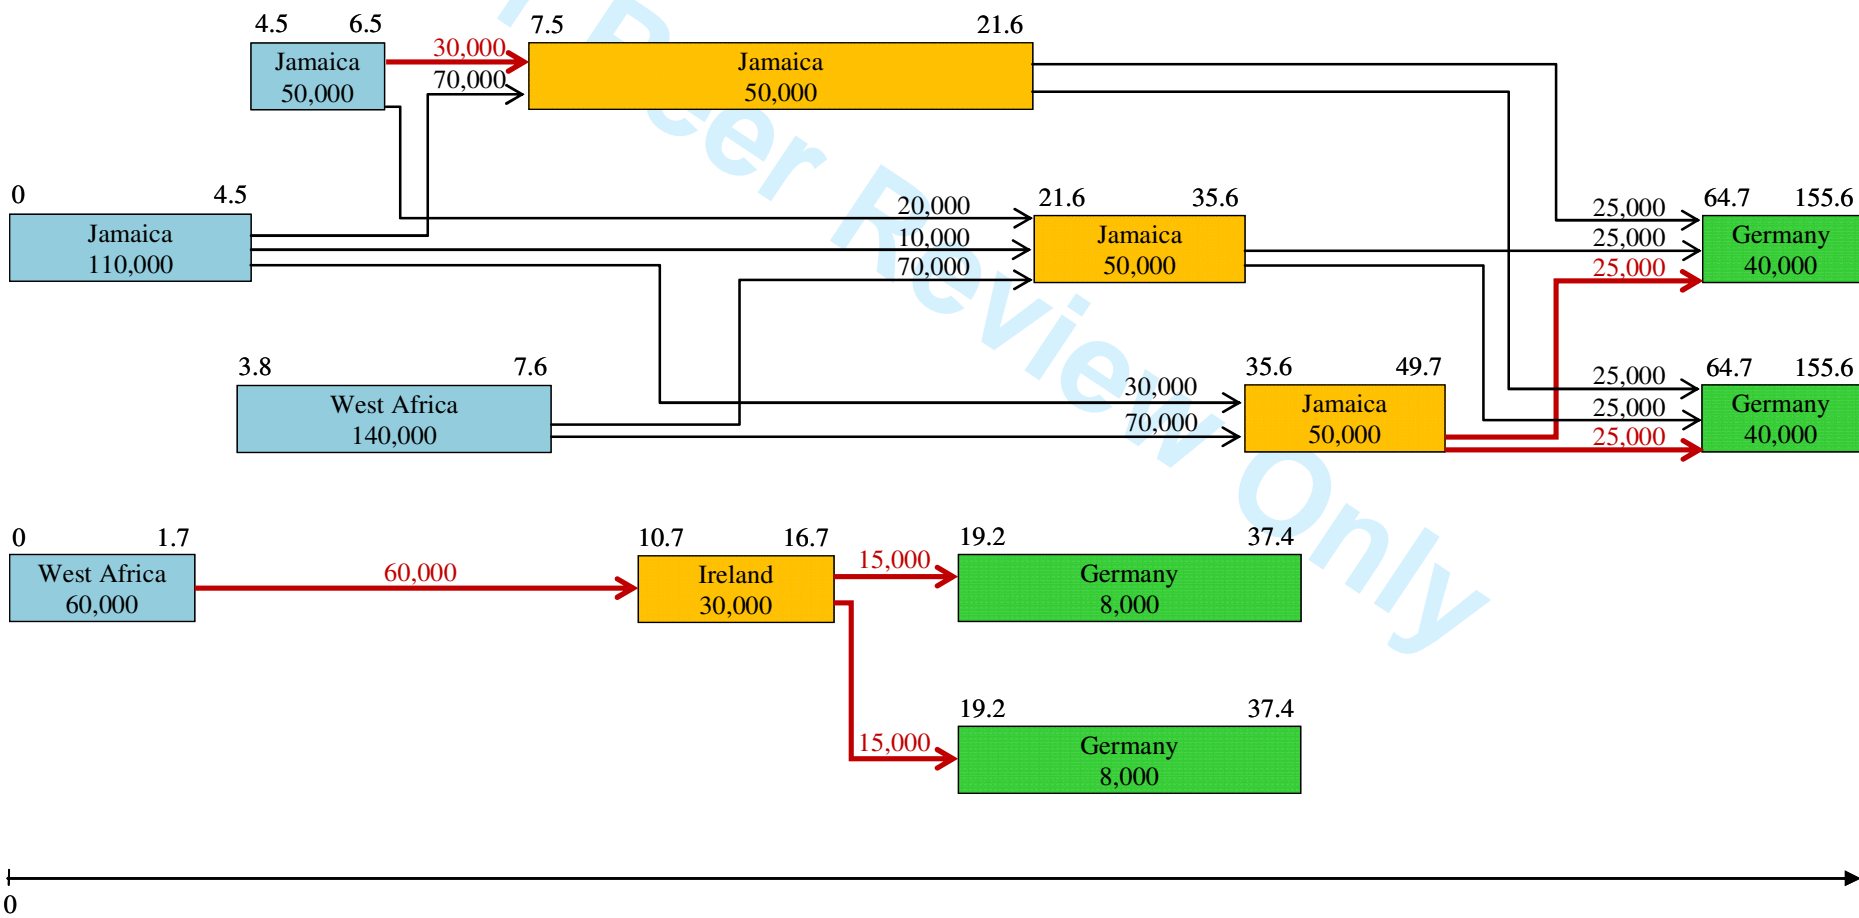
For Peer Review Only

4.5 6.5
Jamaica
50,000

30,000
70,000

7.5 21.6
Jamaica
50,000

0 4.5
Jamaica
110,000

20,000
10,000
70,000

21.6 35.6
Jamaica
50,000

25,000
25,000
25,000

64.7 155.6
Germany
40,000

3.8 7.6
West Africa
140,000

30,000
70,000

35.6 49.7
Jamaica
50,000

25,000
25,000
25,000

64.7 155.6
Germany
40,000

0 1.7
West Africa
60,000

60,000

10.7 16.7
Ireland
30,000

15,000

19.2 37.4
Germany
8,000

15,000

19.2 37.4
Germany
8,000

0